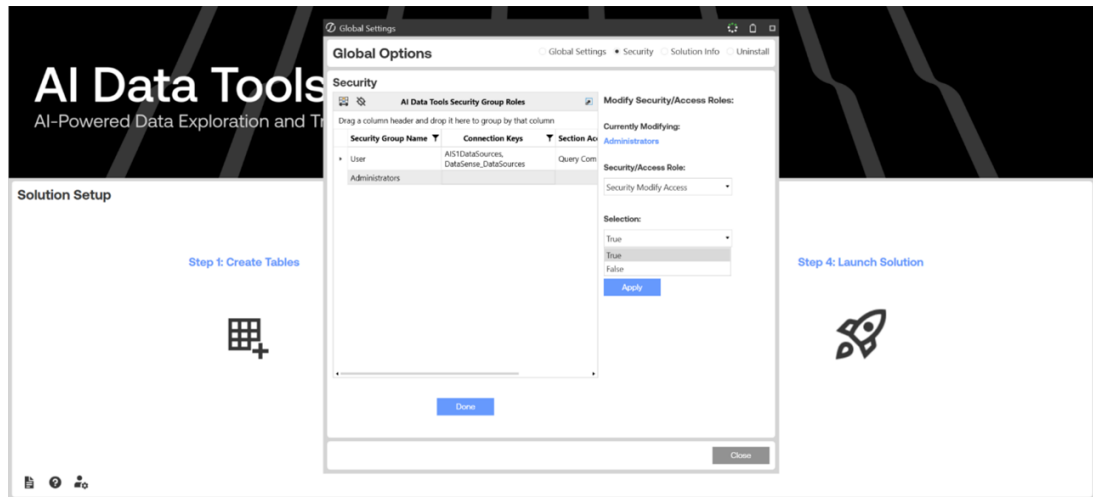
AI Data Tools

AI-Powered Data Exploration and Tr

Solution Setup

Step 1: Create Tables

Step 4: Launch Solution

Global Settings

Global Options

Global Settings • Security Solution Info Uninstall

Security

AI Data Tools Security Group Roles

Drag a column header and drop it here to group by that column

| Security Group Name | Connection Keys | Section Acc |
|---|---|---|
| User | AIS1DataSources, DataSense_DataSources | Query Com |
| Administrators | | |

Done

Modify Security/Access Roles:

Currently Modifying:

Administrators

Security/Access Role:

Security Modify Access

Selection:

True

True

False

Apply

Close